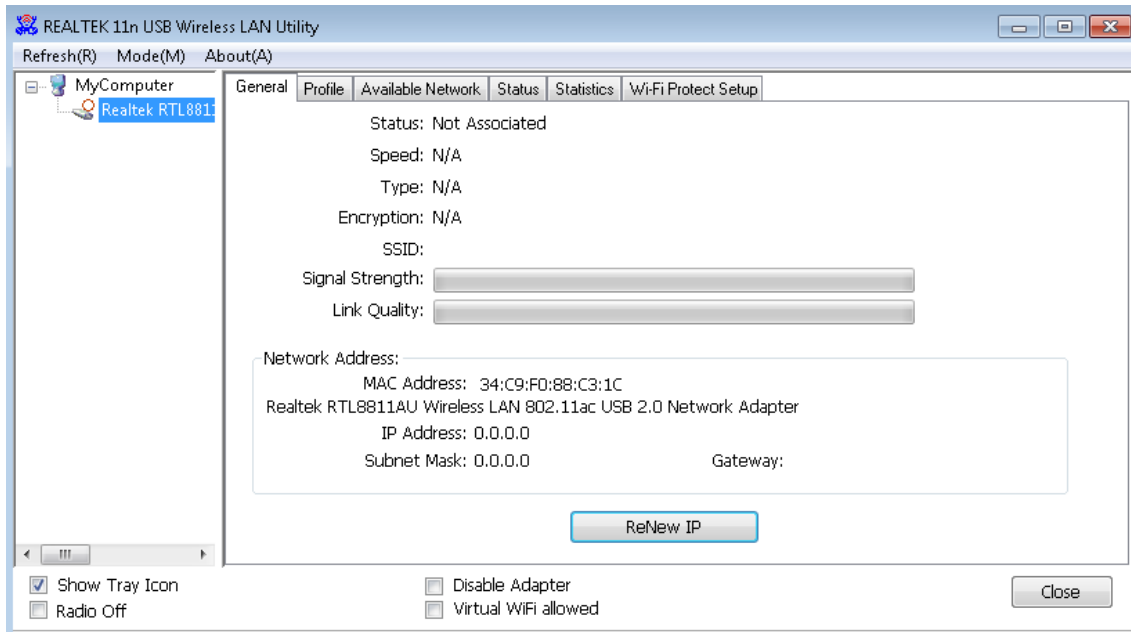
REALTEK 11n USB Wireless LAN Utility

Refresh(R) Mode(M) About(A)

MyComputer
Realtek RTL881

General | Profile | Available Network | Status | Statistics | Wi-Fi Protect Setup

Status: Not Associated

Speed: N/A

Type: N/A

Encryption: N/A

SSID:

Signal Strength:

Link Quality:

Network Address:

MAC Address: 34:C9:F0:88:C3:1C

Realtek RTL8811AU Wireless LAN 802.11ac USB 2.0 Network Adapter

IP Address: 0.0.0.0

Subnet Mask: 0.0.0.0

Gateway:

ReNew IP

Show Tray Icon

Radio Off

Disable Adapter

Virtual WiFi allowed

Close